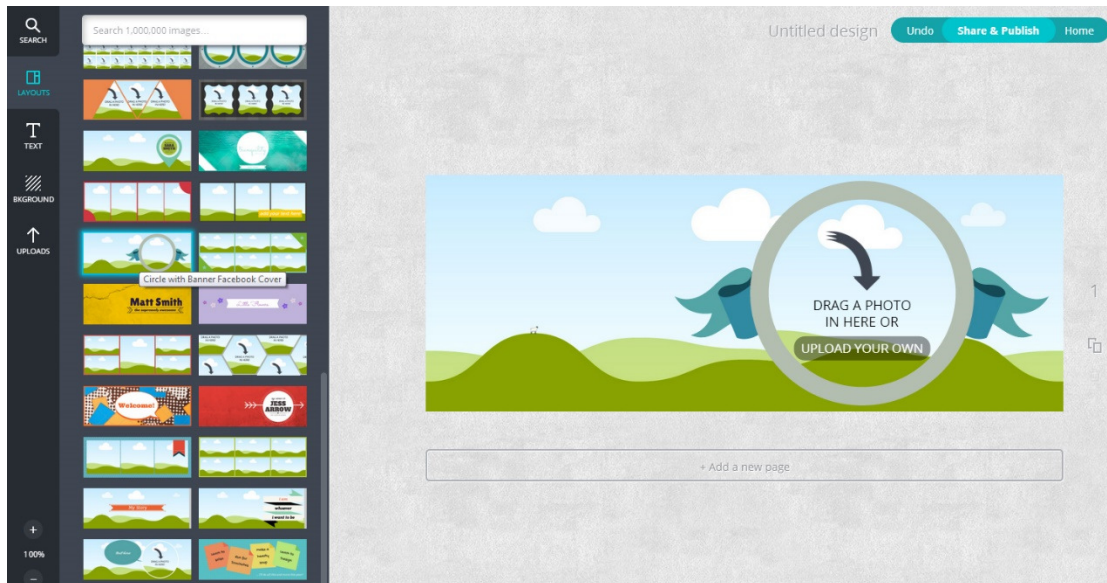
SEARCH

LAYOUTS

TEXT

BKGROUND

UPLOADS

Search 1,000,000 images...

Circle with Banner Facebook Cover

Matt Smith

Welcome!

JESS ARROW

+

100%

Untitled design

Undo

Share & Publish

Home

DRAG A PHOTO IN HERE OR

UPLOAD YOUR OWN

1

+ Add a new page